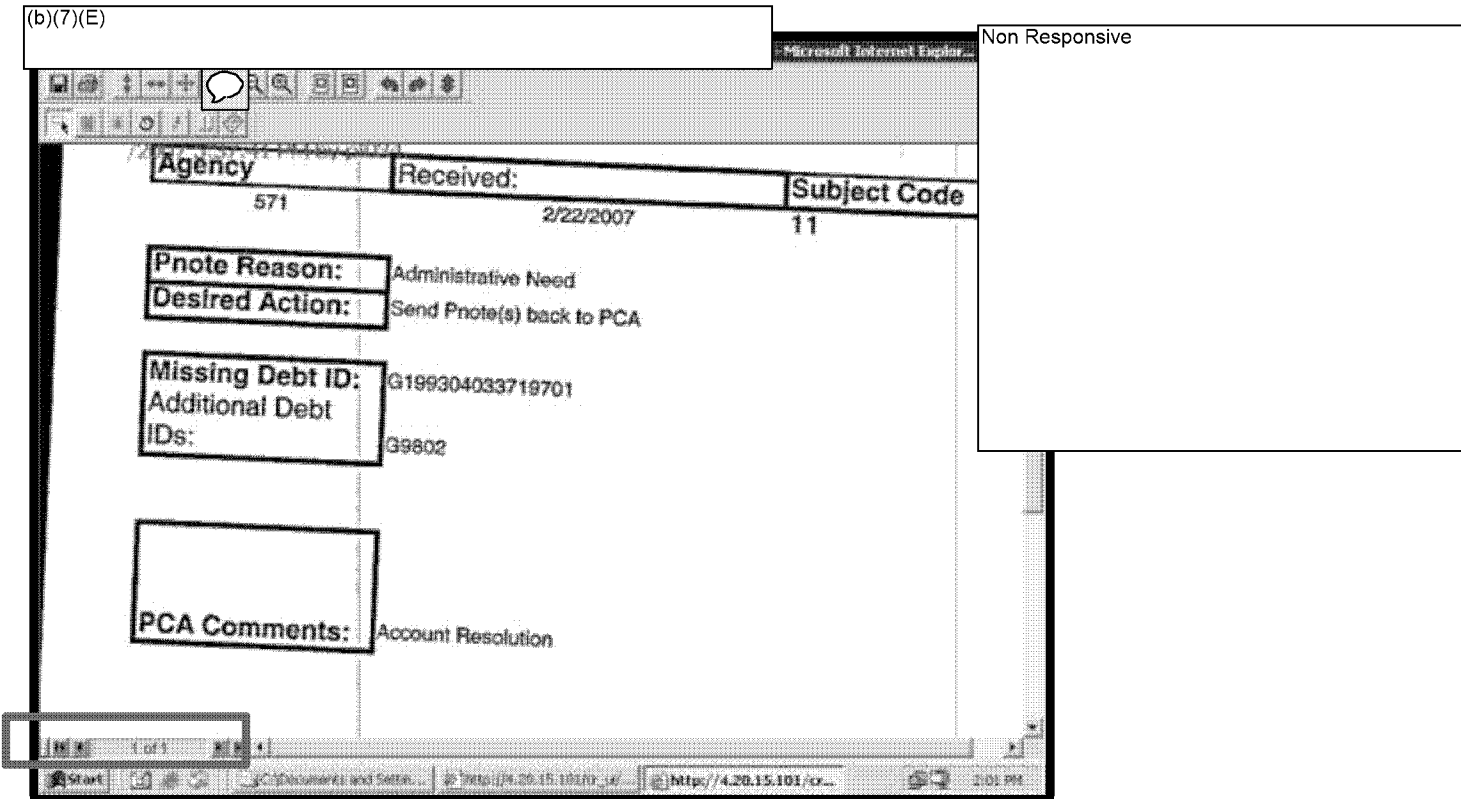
(b)(7)(E)

- Microsoft Internet Explor...

Non Responsive

Agency
571

Received:
2/22/2007

Subject Code
11

Pnote Reason: Administrative Need

Desired Action: Send Pnote(s) back to PCA

Missing Debt ID: G199304033719701

Additional Debt IDs: G9802

PCA Comments: Account Resolution

1 of 1

Start | C:\Documents and Settin... | http://4.20.15.101/... | http://4.20.15.101/cr... | 2:01 PM